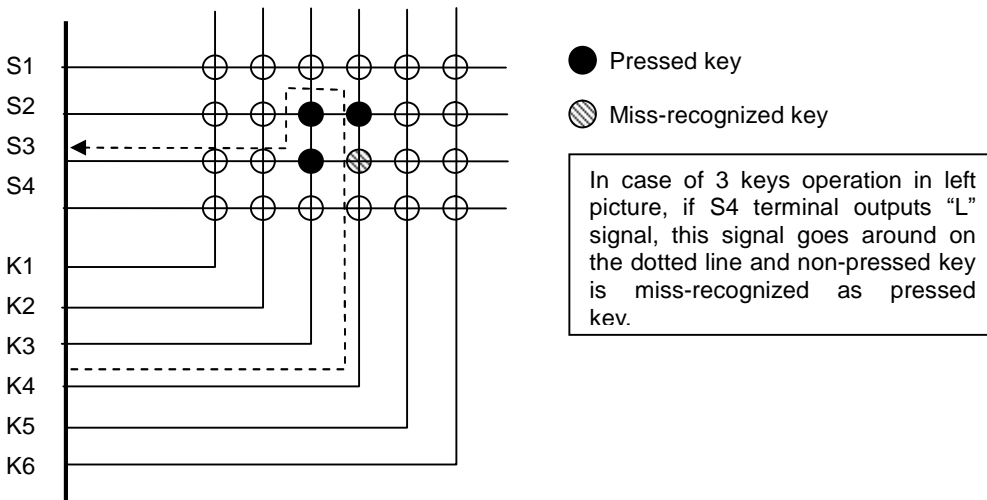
S1
S2
S3
S4

K1
K2
K3
K4
K5
K6

Pressed key

Miss-recognized key

In case of 3 keys operation in left picture, if S4 terminal outputs "L" signal, this signal goes around on the dotted line and non-pressed key is miss-recognized as pressed key.